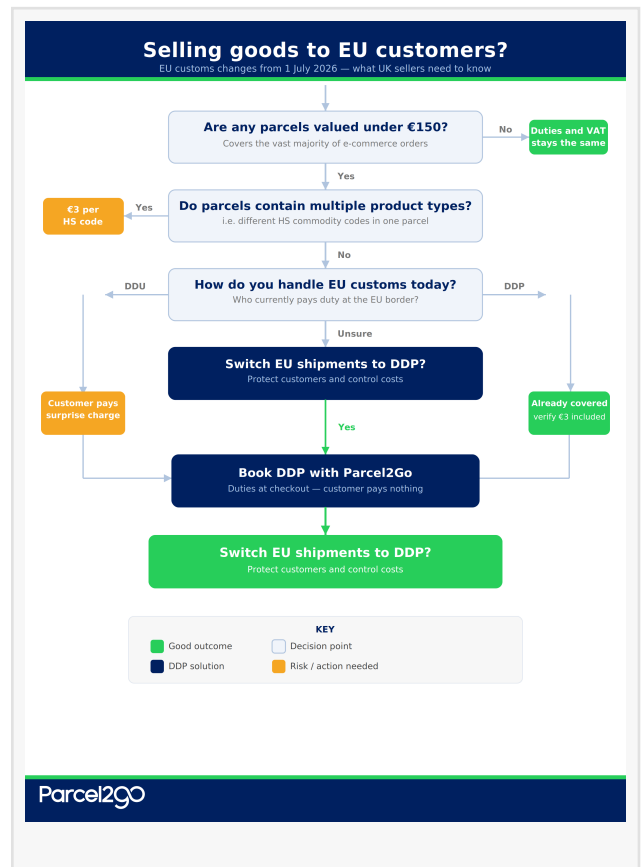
Selling goods to EU customers?

EU customs changes from 1 July 2026 — what UK sellers need to know

Are any parcels valued under €150?
Covers the vast majority of e-commerce orders

No

Duties and VAT stays the same

Yes

€3 per HS code

Yes

Do parcels contain multiple product types?
i.e. different HS commodity codes in one parcel

No

DDU

How do you handle EU customs today?
Who currently pays duty at the EU border?

DDP

Unsure

Switch EU shipments to DDP?
Protect customers and control costs

Customer pays surprise charge

Already covered
verify €3 included

Yes

Book DDP with Parcel2Go
Duties at checkout — customer pays nothing

Switch EU shipments to DDP?
Protect customers and control costs

KEY

Good outcome
Decision point
DDP solution
Risk / action needed

Parcel2go